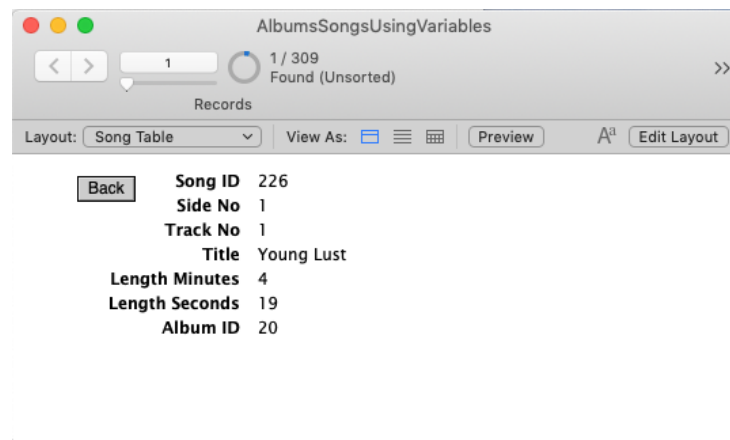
AlbumsSongsUsingVariables

1

1 / 309
Found (Unsorted)

Records

Layout: Song Table

View As:

Preview

Edit Layout

Back

| | |
|---|---|
| Song ID | 226 |
| Side No | 1 |
| Track No | 1 |
| Title | Young Lust |
| Length Minutes | 4 |
| Length Seconds | 19 |
| Album ID | 20 |